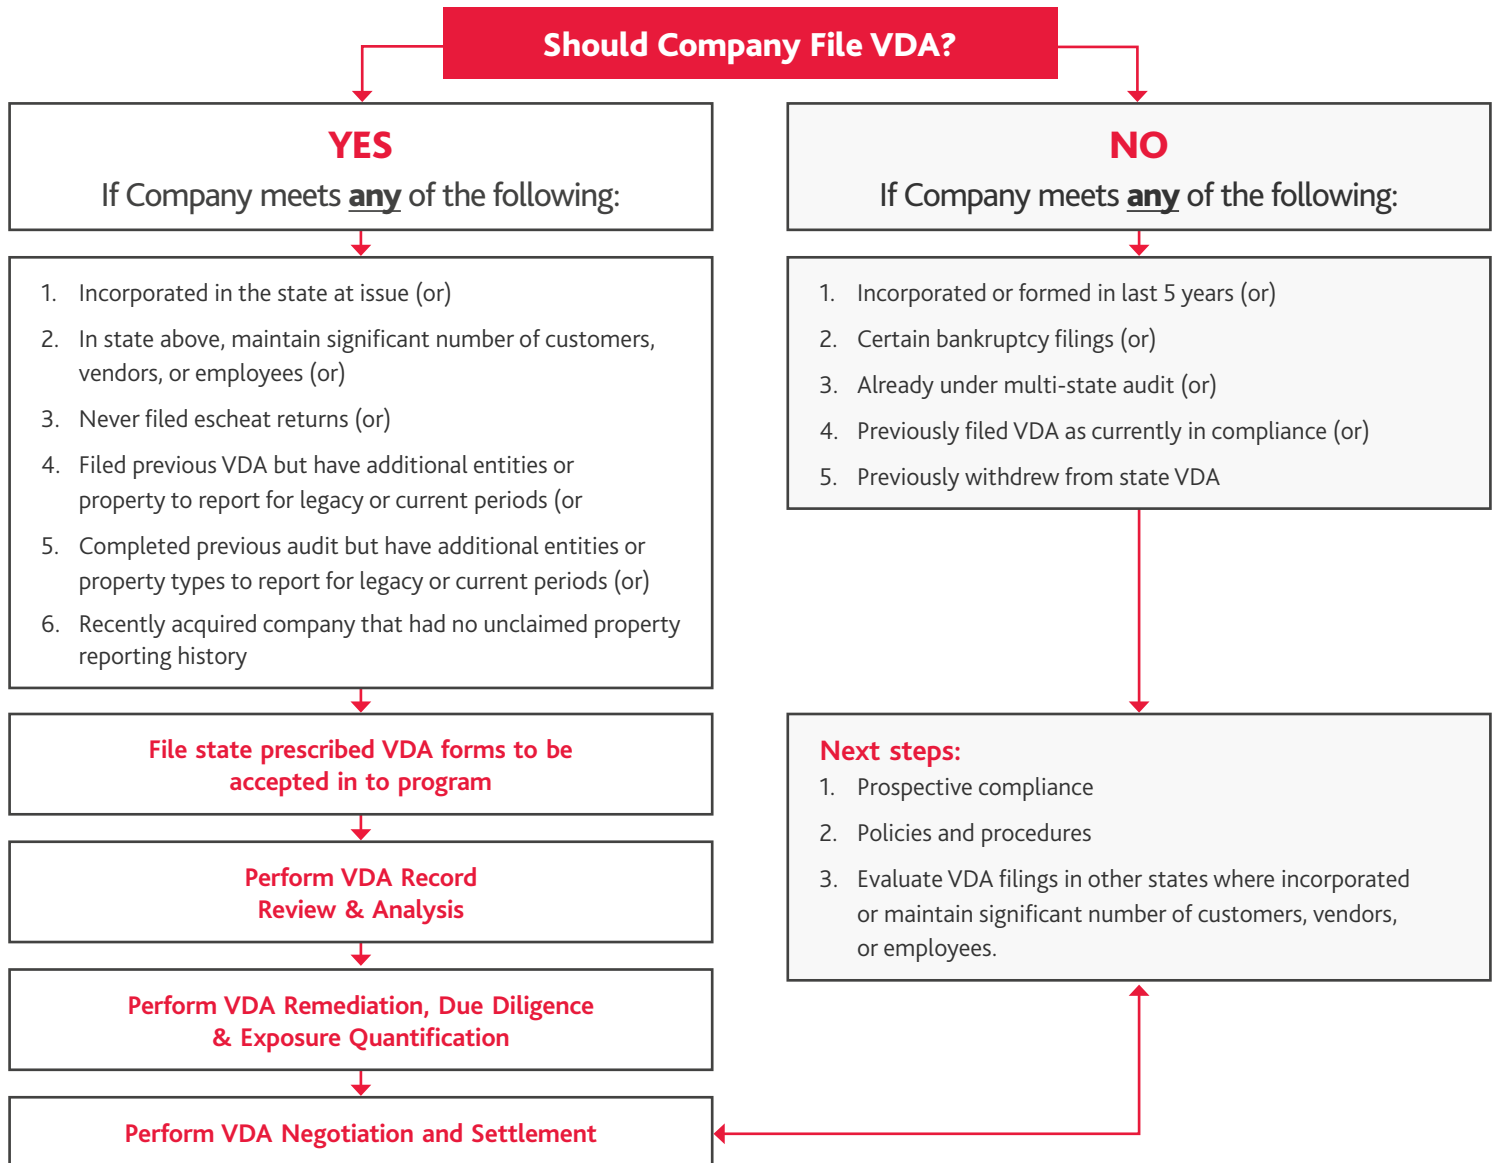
Should Company File VDA?

YES
If Company meets any of the following:

1. Incorporated in the state at issue (or)
2. In state above, maintain significant number of customers, vendors, or employees (or)
3. Never filed escheat returns (or)
4. Filed previous VDA but have additional entities or property to report for legacy or current periods (or
5. Completed previous audit but have additional entities or property types to report for legacy or current periods (or)
6. Recently acquired company that had no unclaimed property reporting history

File state prescribed VDA forms to be accepted in to program

Perform VDA Record Review & Analysis

Perform VDA Remediation, Due Diligence & Exposure Quantification

Perform VDA Negotiation and Settlement

NO
If Company meets any of the following:

1. Incorporated or formed in last 5 years (or)
2. Certain bankruptcy filings (or)
3. Already under multi-state audit (or)
4. Previously filed VDA as currently in compliance (or)
5. Previously withdrew from state VDA

Next steps:
1. Prospective compliance
2. Policies and procedures
3. Evaluate VDA filings in other states where incorporated or maintain significant number of customers, vendors, or employees.